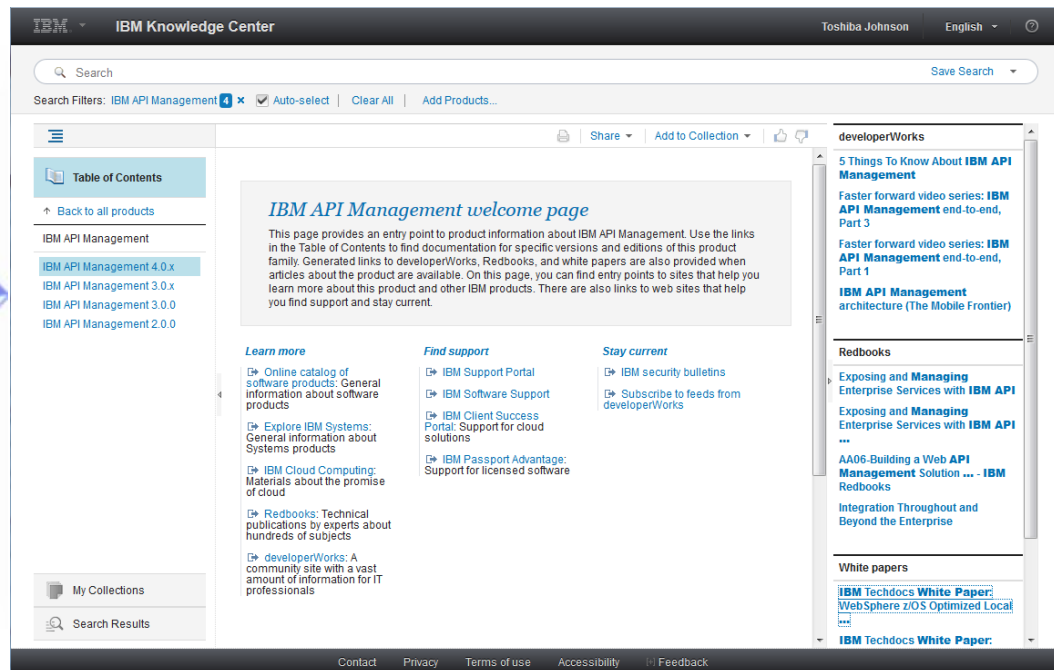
IBM IBM Knowledge Center Toshiba Johnson English

Search Save Search

Search Filters: IBM API Management 4 × Auto-select | Clear All | Add Products...

Table of Contents

Back to all products

IBM API Management

IBM API Management 4.0.x
IBM API Management 3.0.x
IBM API Management 3.0.0
IBM API Management 2.0.0

My Collections

Search Results

Share | Add to Collection

IBM API Management welcome page

This page provides an entry point to product information about IBM API Management. Use the links in the Table of Contents to find documentation for specific versions and editions of this product family. Generated links to developerWorks, Redbooks, and white papers are also provided when articles about the product are available. On this page, you can find entry points to sites that help you learn more about this product and other IBM products. There are also links to web sites that help you find support and stay current.

Learn more

Online catalog of software products: General information about software products

Explore IBM Systems: General information about Systems products

IBM Cloud Computing: Materials about the promise of cloud

Redbooks: Technical publications by experts about hundreds of subjects

developerWorks: A community site with a vast amount of information for IT professionals

Find support

IBM Support Portal

IBM Software Support

IBM Client Success Portal: Support for cloud solutions

IBM Passport Advantage: Support for licensed software

Stay current

IBM security bulletins

Subscribe to feeds from developerWorks

developerWorks

5 Things To Know About IBM API Management

Faster forward video series: IBM API Management end-to-end, Part 3

Faster forward video series: IBM API Management end-to-end, Part 1

IBM API Management architecture (The Mobile Frontier)

Redbooks

Exposing and Managing Enterprise Services with IBM API

Exposing and Managing Enterprise Services with IBM API ...

AA06-Building a Web API Management Solution ... - IBM Redbooks

Integration Throughout and Beyond the Enterprise

White papers

IBM Techdocs White Paper: WebSphere z/OS Optimized Local ...

IBM Techdocs White Paper:

Contact Privacy Terms of use Accessibility Feedback